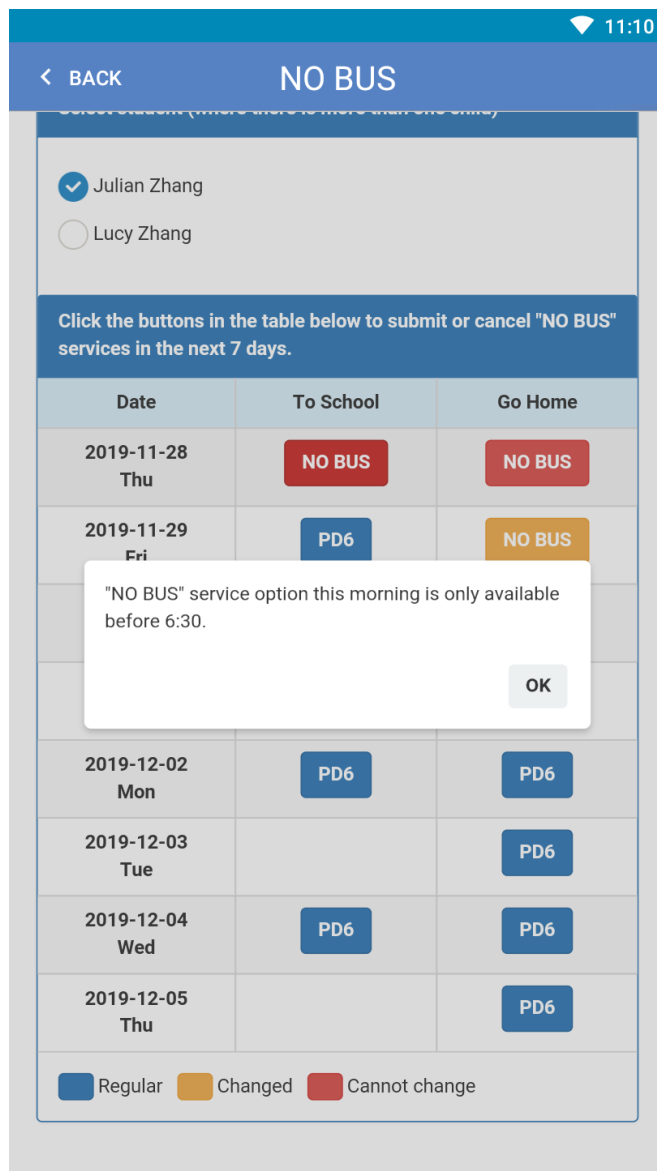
11:10

BACK

NO BUS

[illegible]

Julian Zhang

Lucy Zhang

Click the buttons in the table below to submit or cancel "NO BUS" services in the next 7 days.

| Date | To School | Go Home |
|---|---|---|
| 2019-11-28 Thu | NO BUS | NO BUS |
| 2019-11-29 Fri | PD6 | NO BUS |
| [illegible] | | |
| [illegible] | | |
| 2019-12-02 Mon | PD6 | PD6 |
| 2019-12-03 Tue | | PD6 |
| 2019-12-04 Wed | PD6 | PD6 |
| 2019-12-05 Thu | | PD6 |

"NO BUS" service option this morning is only available before 6:30.

OK

Regular Changed Cannot change